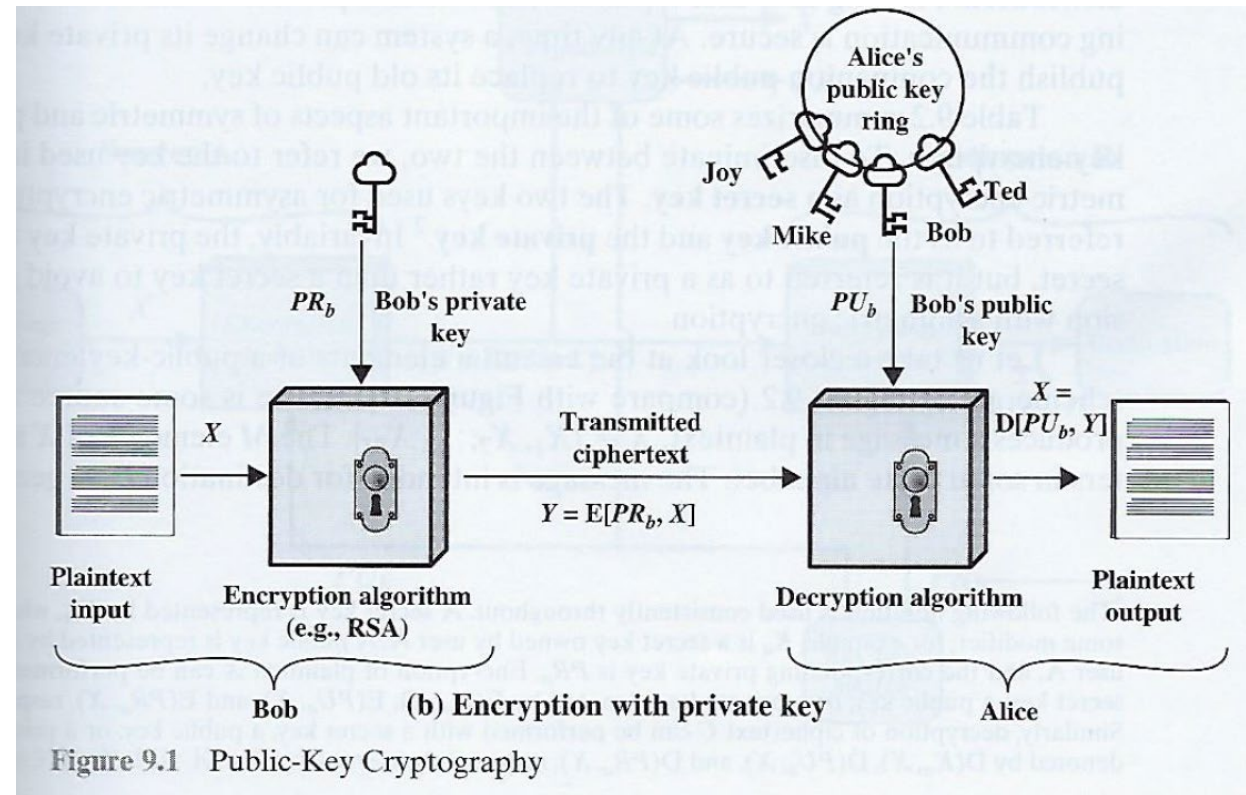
Alice's public key ring

Joy

Ted

Mike

Bob

$PR_b$ Bob's private key

$PU_b$ Bob's public key

$X$

Transmitted ciphertext

$Y = E[PR_b, X]$

$X = D[PU_b, Y]$

Plaintext input

Encryption algorithm (e.g., RSA)

Decryption algorithm

Plaintext output

Bob

(b) Encryption with private key

Alice

Figure 9.1 Public-Key Cryptography